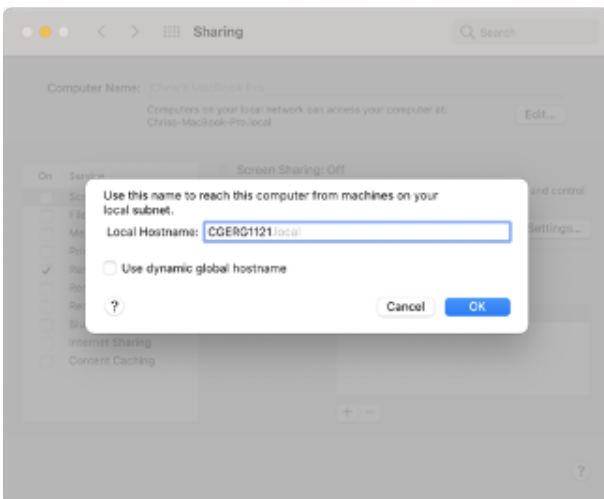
Sharing

Search

Computer Name: Chris's MacBook Pro

Computers on your local network can access your computer at: Chriss-MacBook-Pro.local

Edit...

On Service

Screen Sharing: Off

and control

Settings...

Internet Sharing

Content Caching

Use this name to reach this computer from machines on your local subnet.

Local Hostname: CGERG1121.local

Use dynamic global hostname

?

Cancel

OK

?